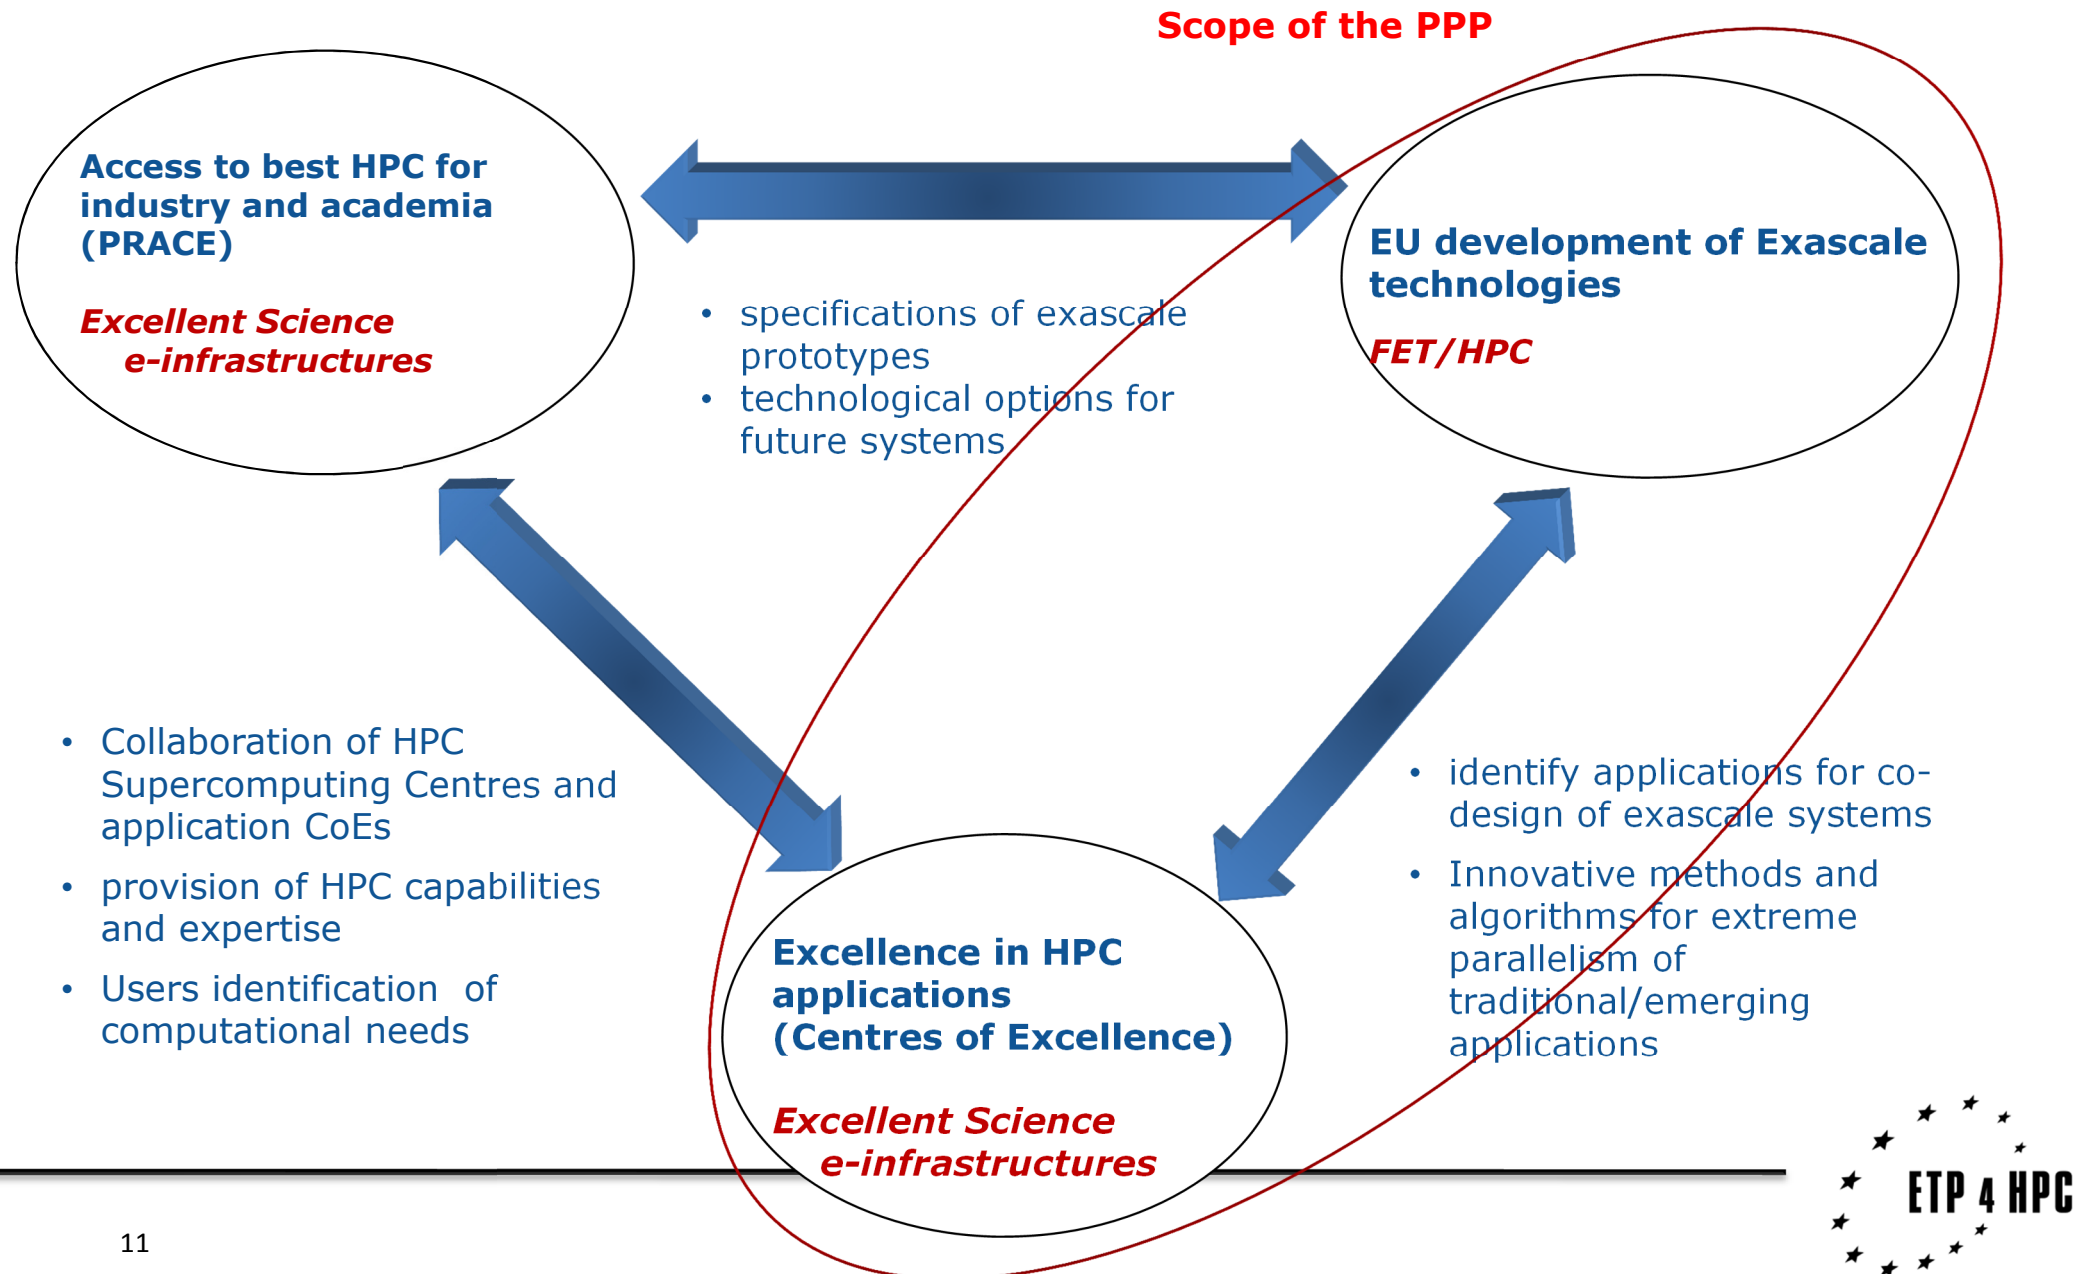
Scope of the PPP

Access to best HPC for industry and academia (PRACE)

Excellent Science e-infrastructures

- specifications of exascale prototypes
- technological options for future systems

EU development of Exascale technologies

FET/HPC

- Collaboration of HPC Supercomputing Centres and application CoEs
- provision of HPC capabilities and expertise
- Users identification of computational needs

- identify applications for co-design of exascale systems
- Innovative methods and algorithms for extreme parallelism of traditional/emerging applications

Excellence in HPC applications (Centres of Excellence)

Excellent Science e-infrastructures

11

ETP 4 HPC